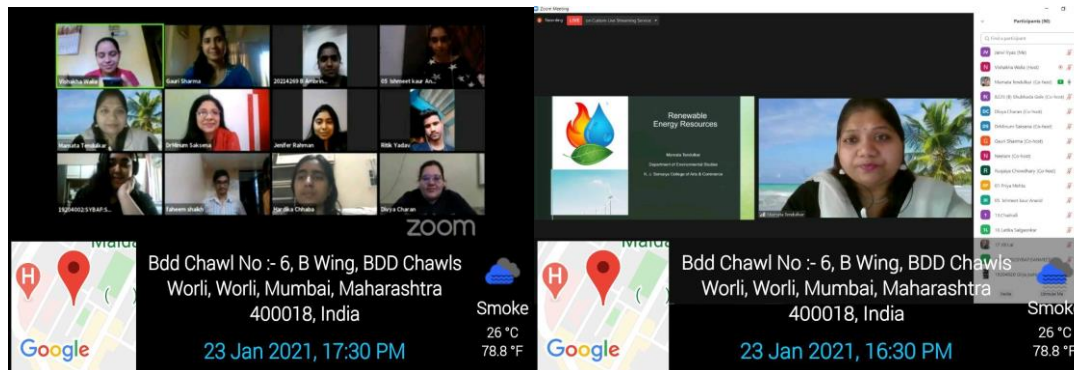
Vishakha Wale
Gauri Sharma
20214269 B Ambrin...
05 Ishmeet kaur An...
Mamata Tendulkar
DrNinum Saksena
Jenifer Rahman
Ritik Yadav
19204002 SYBAF S...
Faheem shaikh
Nandika Chhaba
Divya Charan
zoom

Bdd Chawl No :- 6, B Wing, BDD Chawls Worli, Worli, Mumbai, Maharashtra 400018, India
23 Jan 2021, 17:30 PM
Smoke
26 °C
78.8 °F
Google

Zoom Meeting
Recording
LIVE
on Custom Live Streaming Service
Participants (86)
Find a participant
Renewable Energy Resources
Mamata Tendulkar
Department of Environmental Studies
K. J. Somaiya College of Arts & Commerce
Mamata Tendulkar

Bdd Chawl No :- 6, B Wing, BDD Chawls Worli, Worli, Mumbai, Maharashtra 400018, India
23 Jan 2021, 16:30 PM
Smok
26 °C
78.8 °F
Google